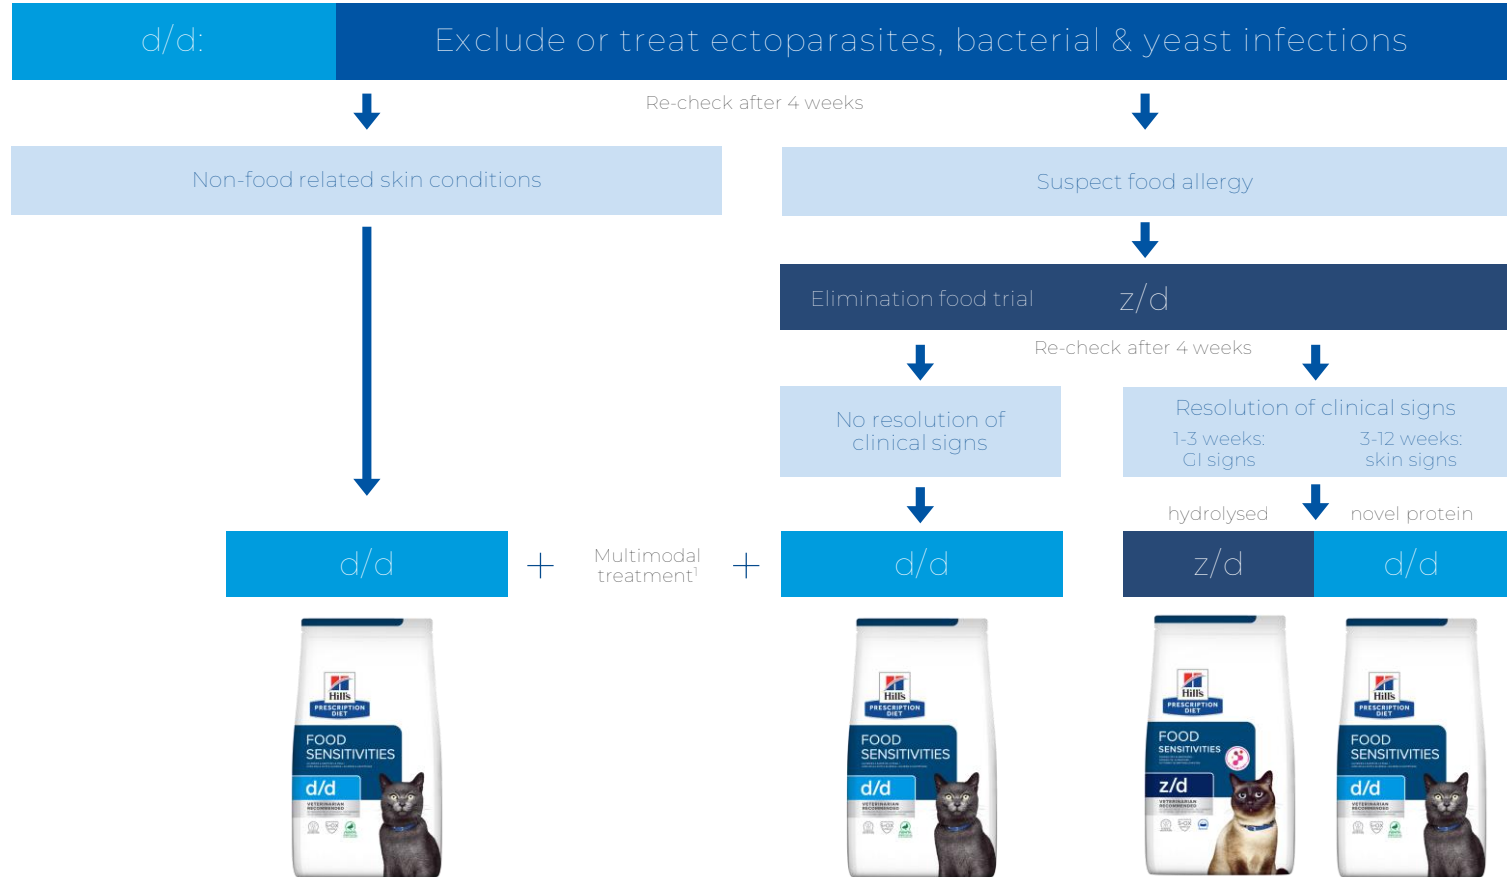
d/d:

Exclude or treat ectoparasites, bacterial & yeast infections

Re-check after 4 weeks

Non-food related skin conditions

Suspect food allergy

Elimination food trial z/d

Re-check after 4 weeks

No resolution of clinical signs

Resolution of clinical signs

1-3 weeks: GI signs

3-12 weeks: skin signs

hydrolysed

novel protein

d/d

+

Multimodal treatment$^1$

+

d/d

z/d

d/d

Hill's PRESCRIPTION DIET FOOD SENSITIVITIES d/d VETERINARIAN RECOMMENDED

Hill's PRESCRIPTION DIET FOOD SENSITIVITIES d/d VETERINARIAN RECOMMENDED

Hill's PRESCRIPTION DIET FOOD SENSITIVITIES z/d VETERINARIAN RECOMMENDED

Hill's PRESCRIPTION DIET FOOD SENSITIVITIES d/d VETERINARIAN RECOMMENDED